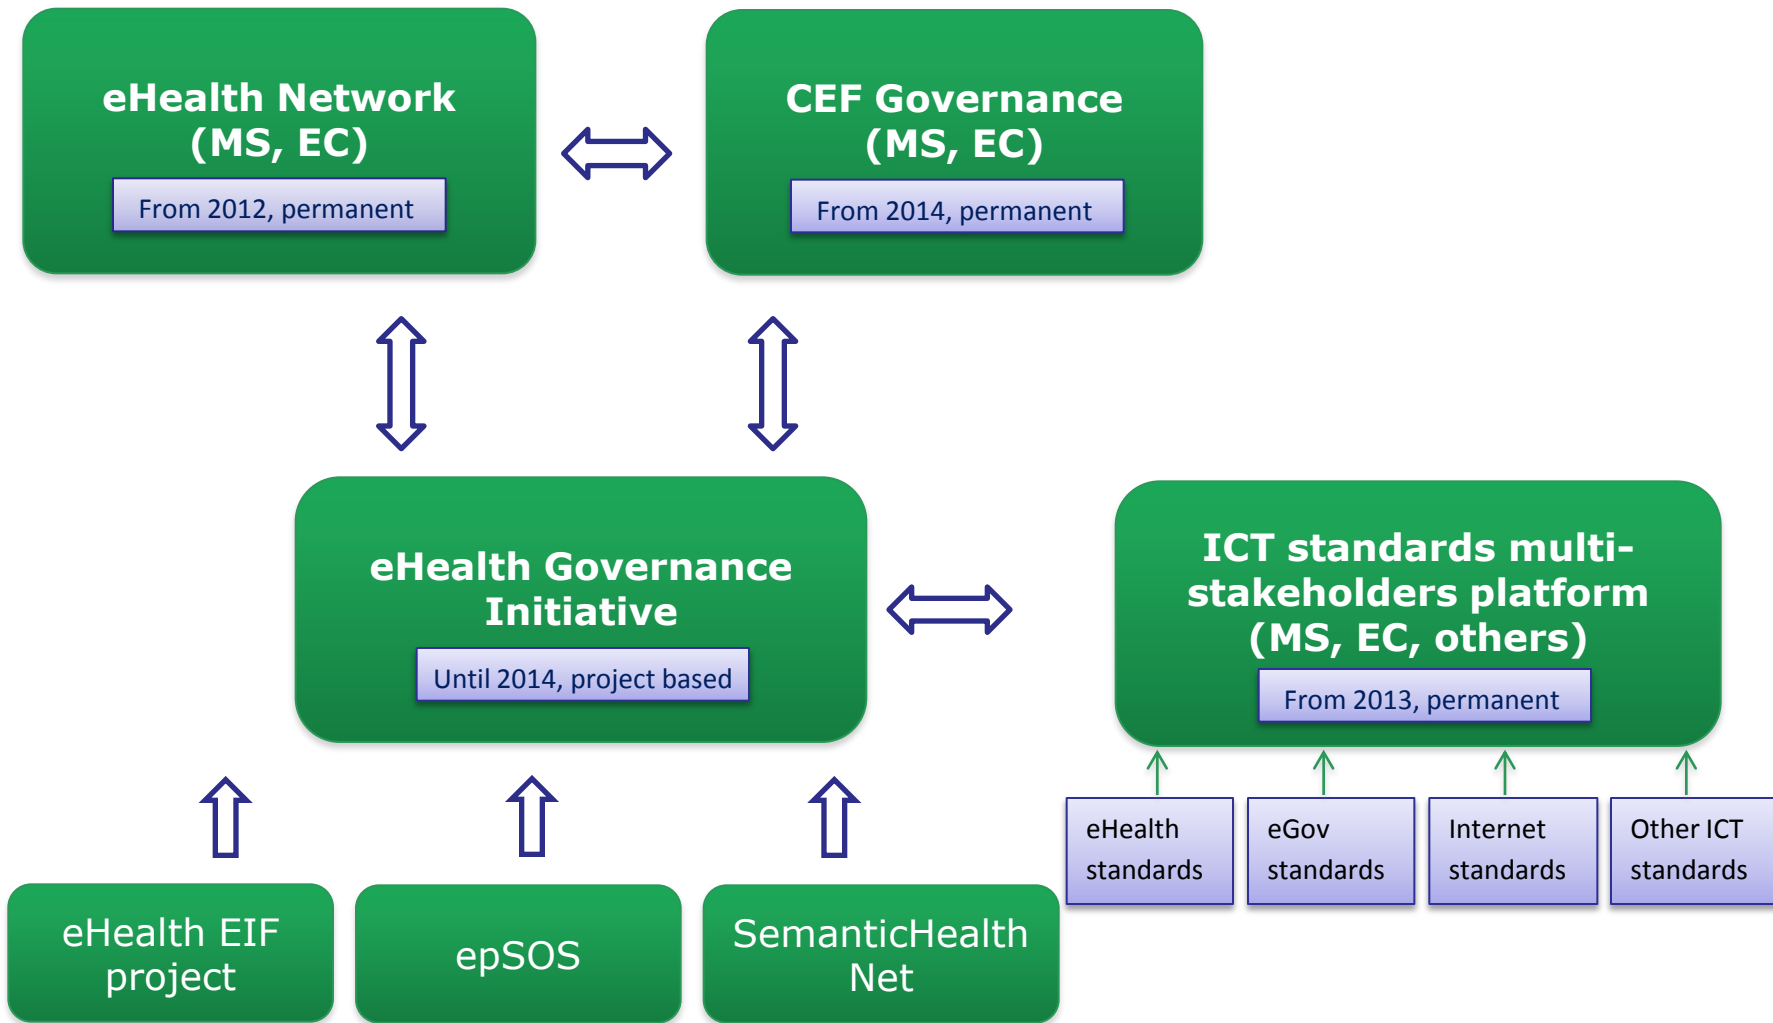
eHealth Network (MS, EC)

From 2012, permanent

CEF Governance (MS, EC)

From 2014, permanent

eHealth Governance Initiative

Until 2014, project based

ICT standards multi-stakeholders platform (MS, EC, others)

From 2013, permanent

eHealth standards

eGov standards

Internet standards

Other ICT standards

eHealth EIF project

epSOS

SemanticHealth Net